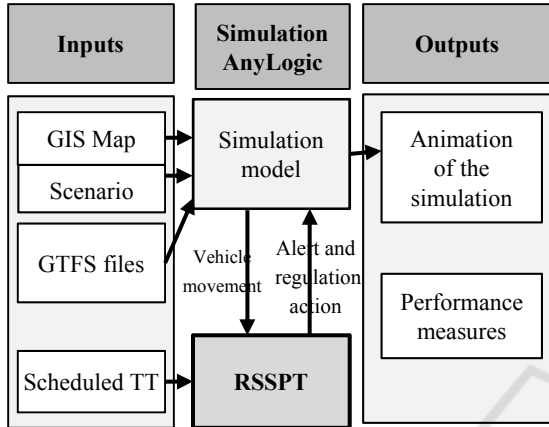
Inputs

Simulation AnyLogic

Outputs

GIS Map

Scenario

GTFS files

Scheduled TT

Simulation model

Vehicle movement

Alert and regulation action

RSSPT

Animation of the simulation

Performance measures